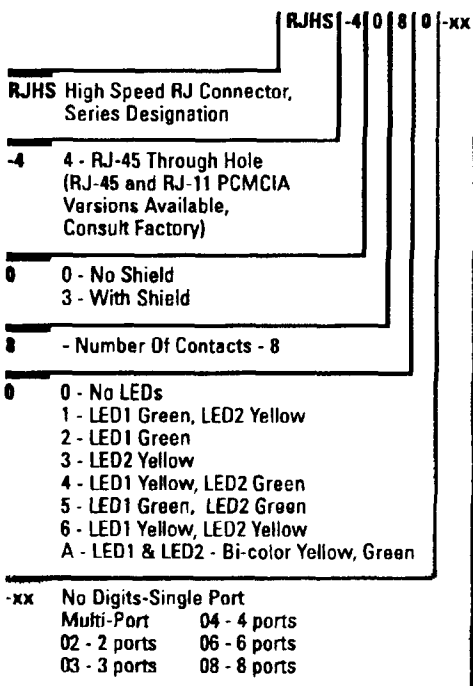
RJHS -4 0 8 0 -xx

RJHS High Speed RJ Connector, Series Designation

-4 4 - RJ-45 Through Hole (RJ-45 and RJ-11 PCMCIA Versions Available, Consult Factory)

0 0 - No Shield
3 - With Shield

8 - Number Of Contacts - 8

0 0 - No LEDs
1 - LED1 Green, LED2 Yellow
2 - LED1 Green
3 - LED2 Yellow
4 - LED1 Yellow, LED2 Green
5 - LED1 Green, LED2 Green
6 - LED1 Yellow, LED2 Yellow
A - LED1 & LED2 - Bi-color Yellow, Green

-xx No Digits-Single Port
Multi-Port 04 - 4 ports
02 - 2 ports 06 - 6 ports
03 - 3 ports 08 - 8 ports